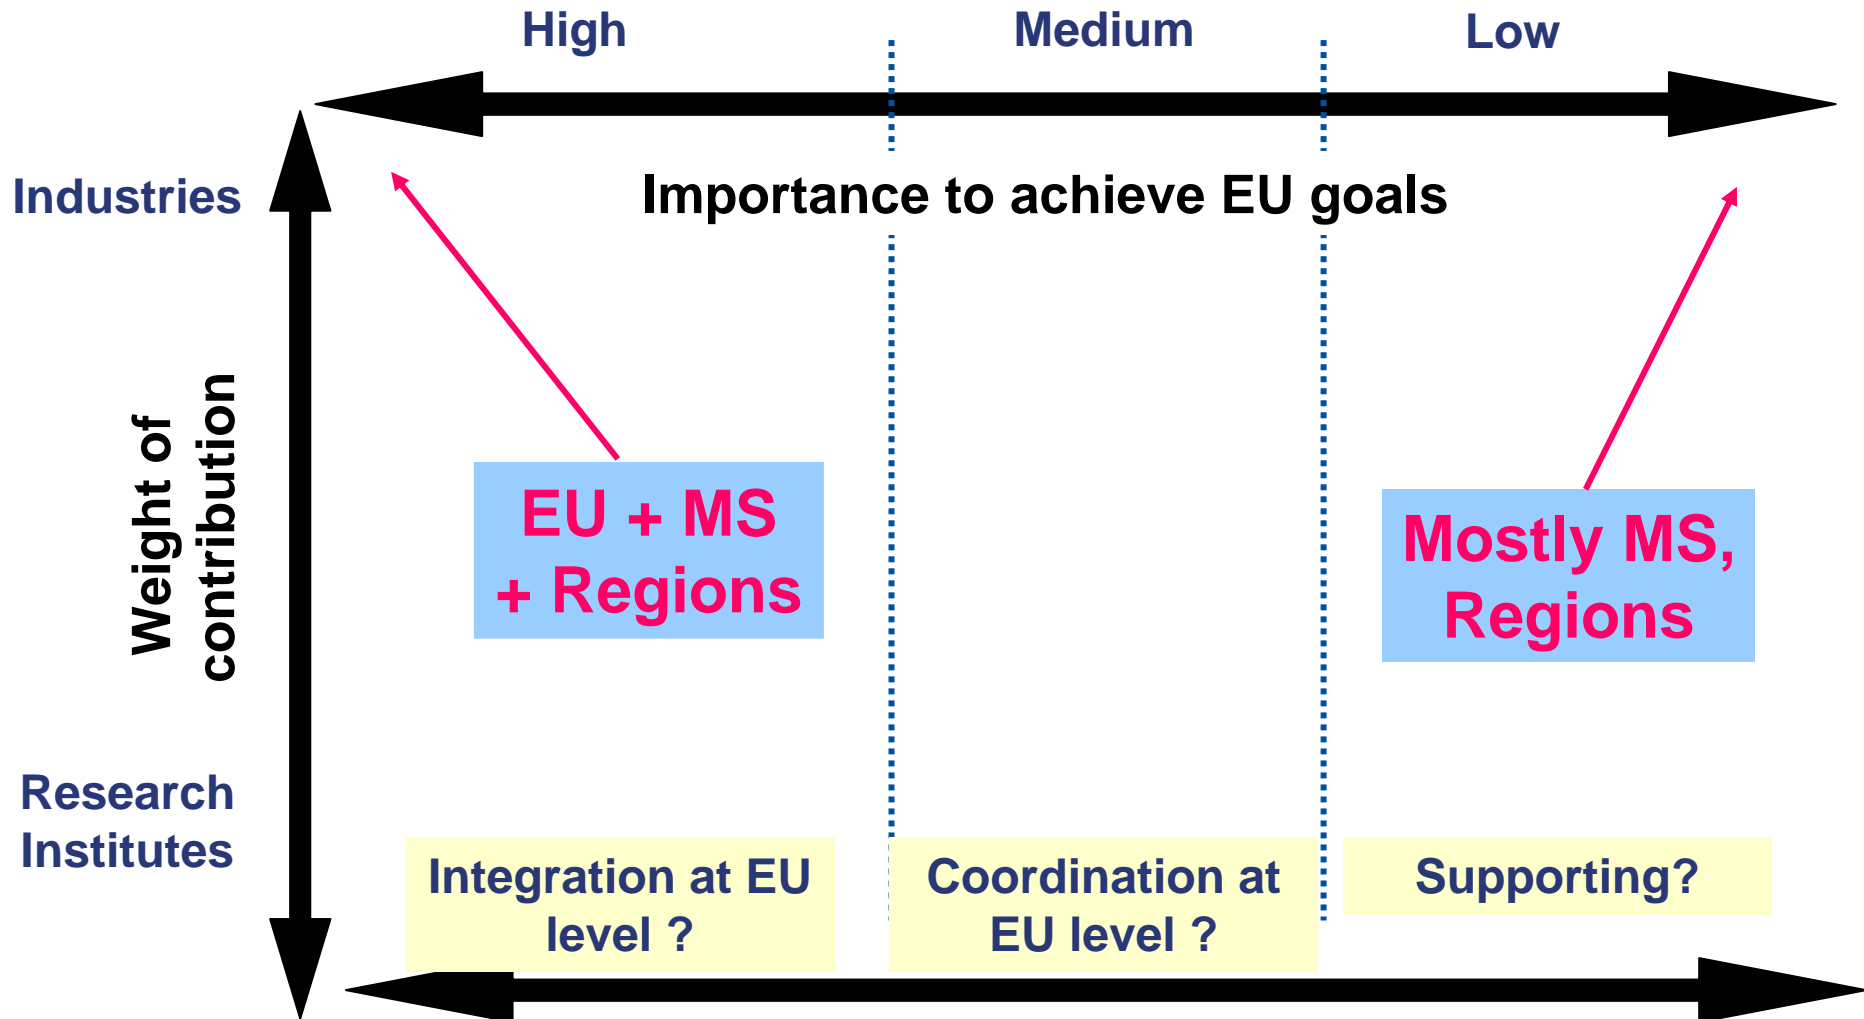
High
Medium
Low

Industries

Importance to achieve EU goals

Weight of contribution

EU + MS + Regions

Mostly MS, Regions

Research Institutes

Integration at EU level ?

Coordination at EU level ?

Supporting?